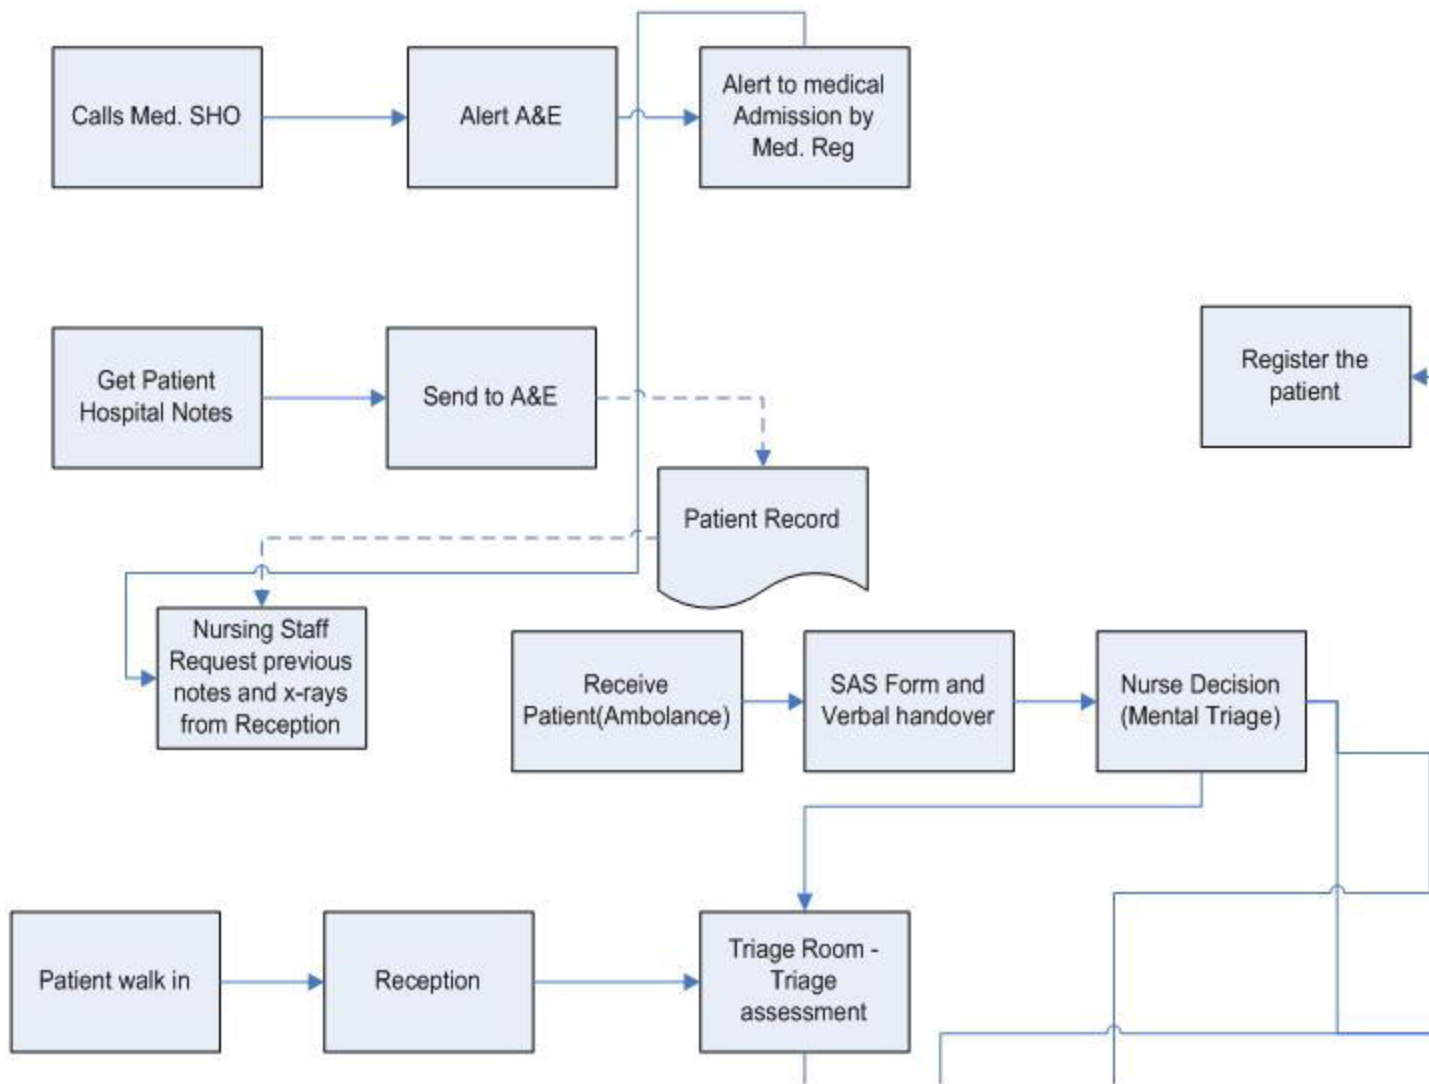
Calls Med. SHO

Alert A&E

Alert to medical Admission by Med. Reg

Get Patient Hospital Notes

Send to A&E

Register the patient

Patient Record

Nursing Staff Request previous notes and x-rays from Reception

Receive Patient(Ambolance)

SAS Form and Verbal handover

Nurse Decision (Mental Triage)

Patient walk in

Reception

Triage Room - Triage assessment